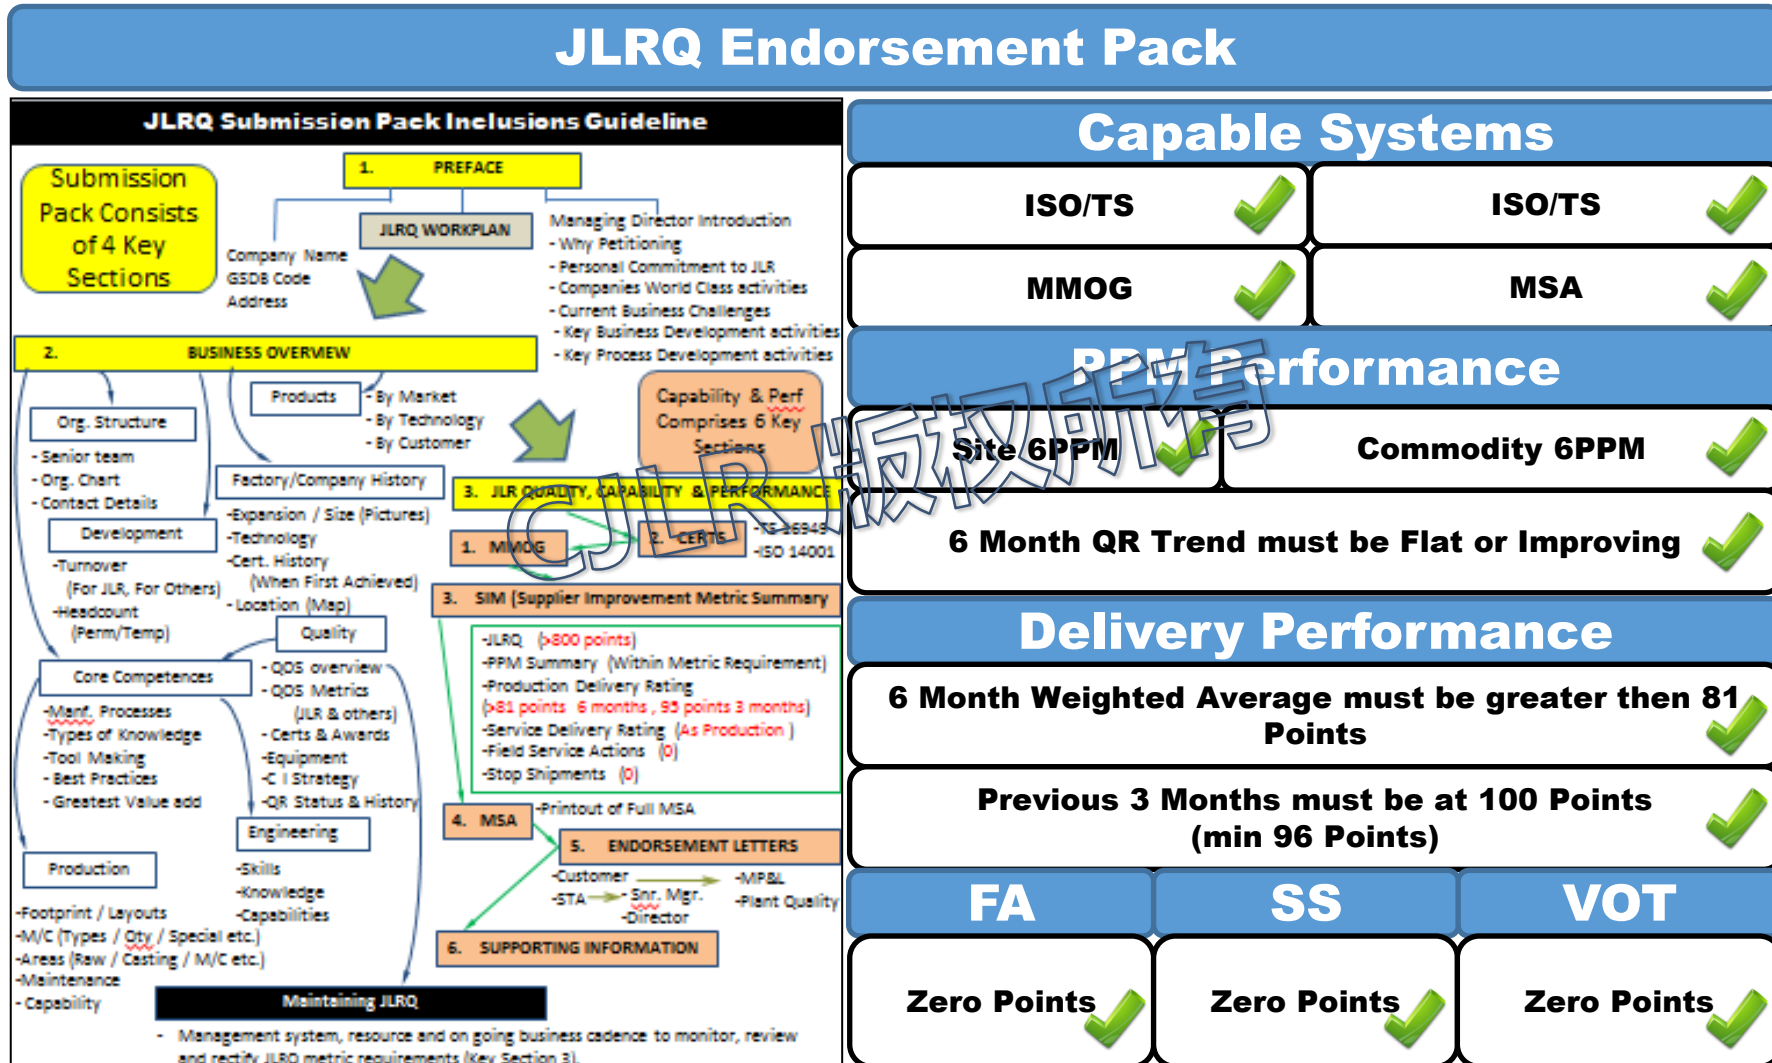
JLRQ Endorsement Pack

JLRQ Submission Pack Inclusions Guideline

Submission Pack Consists of 4 Key Sections

1. PREFACE

JLRQ WORKPLAN

Company Name
GSDB Code
Address

Managing Director Introduction
- Why Petitioning
- Personal Commitment to JLR
- Companies World Class activities
- Current Business Challenges
- Key Business Development activities
- Key Process Development activities

2. BUSINESS OVERVIEW

Products
- By Market
- By Technology
- By Customer

Capability & Perf Comprises 6 Key Sections

Org. Structure
- Senior team
- Org. Chart
- Contact Details

Factory/Company History
-Expansion / Size (Pictures)
-Technology
-Cert. History
(When First Achieved)
- Location (Map)

Development
-Turnover
(For JLR, For Others)
-Headcount
(Perm/Temp)

3. JLR QUALITY, CAPABILITY & PERFORMANCE

1. MMOG

2. CERTS

-TS 16949
-ISO 14001

3. SIM (Supplier Improvement Metric Summary

-JLRQ (>800 points)
-PPM Summary (Within Metric Requirement)
-Production Delivery Rating
(>81 points 6 months, 95 points 3 months)
-Service Delivery Rating (As Production)
-Field Service Actions (0)
-Stop Shipments (0)

Quality
- QOS overview
- QOS Metrics
(JLR & others)
- Certs & Awards
-Equipment
-C I Strategy
-QR Status & History

Core Competences
-Manf. Processes
-Types of Knowledge
-Tool Making
- Best Practices
- Greatest Value add

4. MSA

-Printout of Full MSA

5. ENDORSEMENT LETTERS

-Customer
-STA
- Snr. Mgr.
-Director
-MP&L
-Plant Quality

Engineering
-Skills
-Knowledge
-Capabilities

Production
-Footprint / Layouts
-M/C (Types / Qty / Special etc.)
-Areas (Raw / Casting / M/C etc.)
-Maintenance
- Capability

6. SUPPORTING INFORMATION

Maintaining JLRQ

- Management system, resource and on going business cadence to monitor, review and rectify JLRQ metric requirements (Key Section 3)

Capable Systems

ISO/TS
ISO/TS
MMOG
MSA

PPM Performance

Site 6PPM
Commodity 6PPM

6 Month QR Trend must be Flat or Improving

Delivery Performance

6 Month Weighted Average must be greater then 81 Points

Previous 3 Months must be at 100 Points (min 96 Points)

FA
SS
VOT

Zero Points
Zero Points
Zero Points

CJLR 版权所有